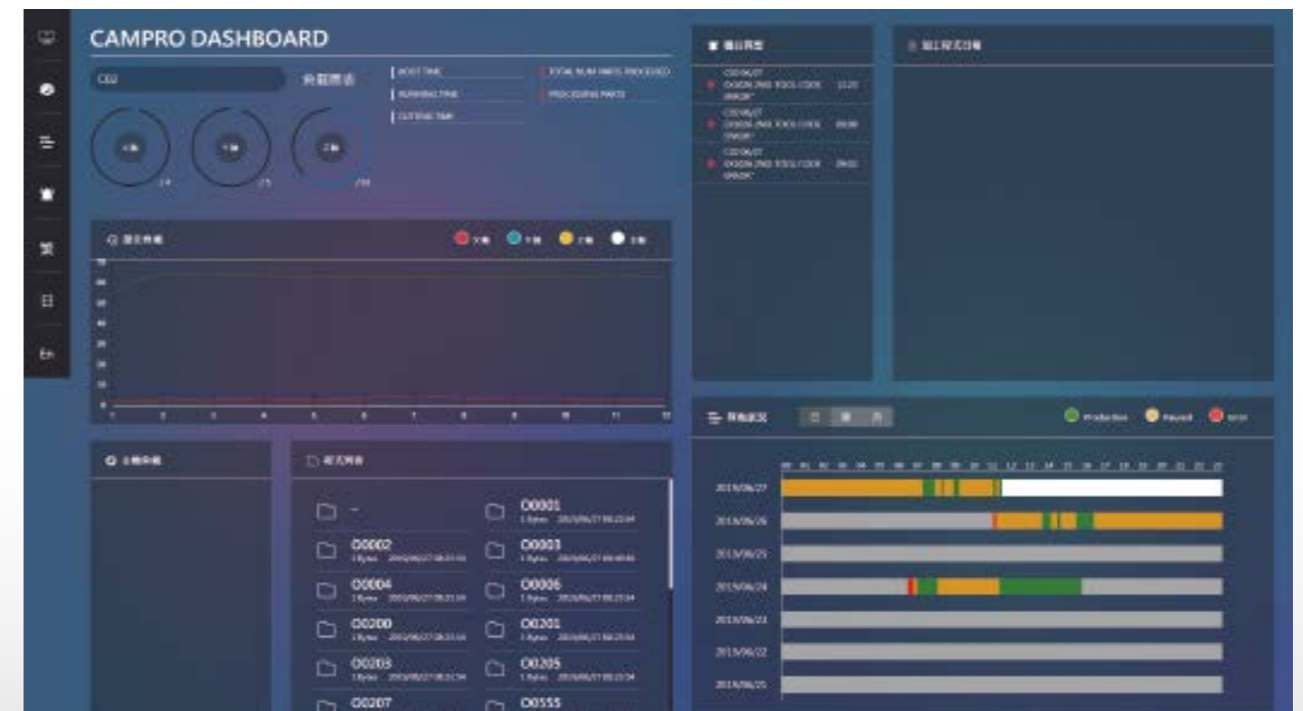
CAMPRO DASHBOARD

C02

ROOT TIME
RUNNING TIME
CUTTING TIME
TOTAL NUM PARTS PROCESSED
PROCESSING PARTS

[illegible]

70
60
50
40
30
20
10
0
1 2 3 4 5 6 7 8 9 10 11 12

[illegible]

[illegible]

..
O0001
O0002
O0003
O0004
O0006
O0200
O0201
O0203
O0205
O0207
O0555

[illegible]

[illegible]

Production
Paused
Error

2019/06/27
2019/06/26
2019/06/25
2019/06/24
2019/06/23
2019/06/22
2019/06/21

En